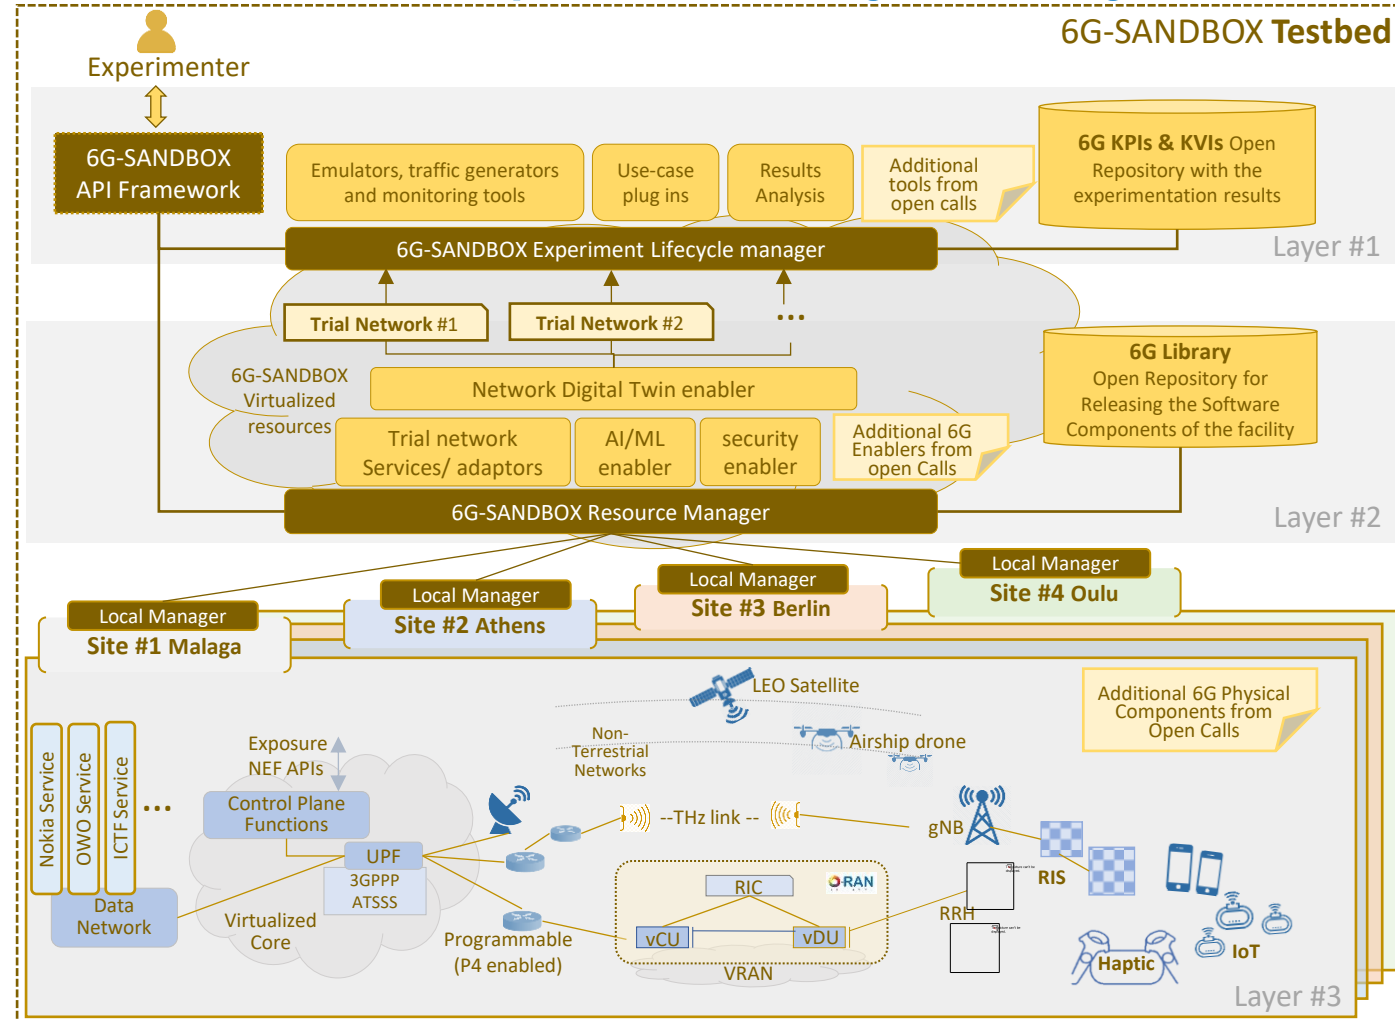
6G-SANDBOX Testbed

Experimenter

6G-SANDBOX API Framework

Emulators, traffic generators and monitoring tools

Use-case plug ins

Results Analysis

Additional tools from open calls

6G KPIs & KVIs Open Repository with the experimentation results

6G-SANDBOX Experiment Lifecycle manager

Layer #1

Trial Network #1

Trial Network #2

...

6G Library
Open Repository for Releasing the Software Components of the facility

6G-SANDBOX Virtualized resources

Network Digital Twin enabler

Trial network Services/ adaptors

AI/ML enabler

security enabler

Additional 6G Enablers from open Calls

6G-SANDBOX Resource Manager

Layer #2

Local Manager
Site #1 Malaga

Local Manager
Site #2 Athens

Local Manager
Site #3 Berlin

Local Manager
Site #4 Oulu

LEO Satellite

Additional 6G Physical Components from Open Calls

Non-Terrestrial Networks

Airship drone

Exposure NEF APIs

Nokia Service

OWO Service

ICTF Service

...

Control Plane Functions

--THz link --

gNB

UPF

3GPPP ATSSS

RIS

Data Network

Virtualized Core

RIC

ORAN

RRH

vCU

vDU

Programmable (P4 enabled)

VRAN

Haptic

IoT

Layer #3